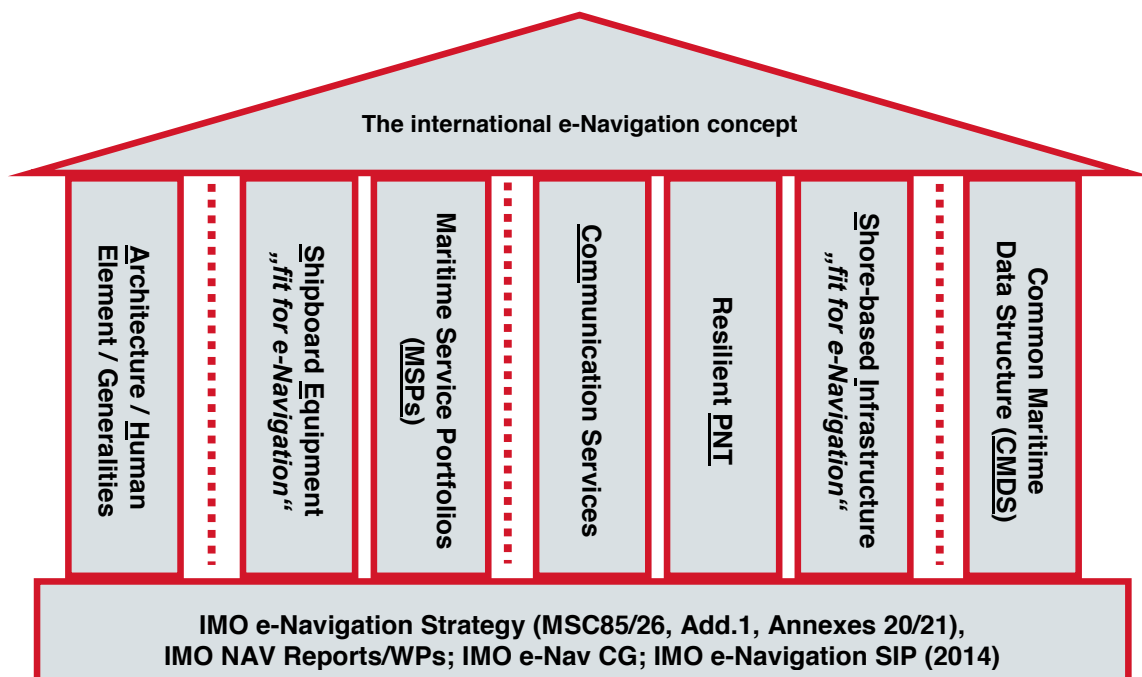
The international e-Navigation concept

Architecture / Human Element / Generalities

Shipboard Equipment „fit for e-Navigation"

Maritime Service Portfolios (MSPs)

Communication Services

Resilient PNT

Shore-based Infrastructure „fit for e-Navigation"

Common Maritime Data Structure (CMDS)

IMO e-Navigation Strategy (MSC85/26, Add.1, Annexes 20/21), IMO NAV Reports/WPs; IMO e-Nav CG; IMO e-Navigation SIP (2014)